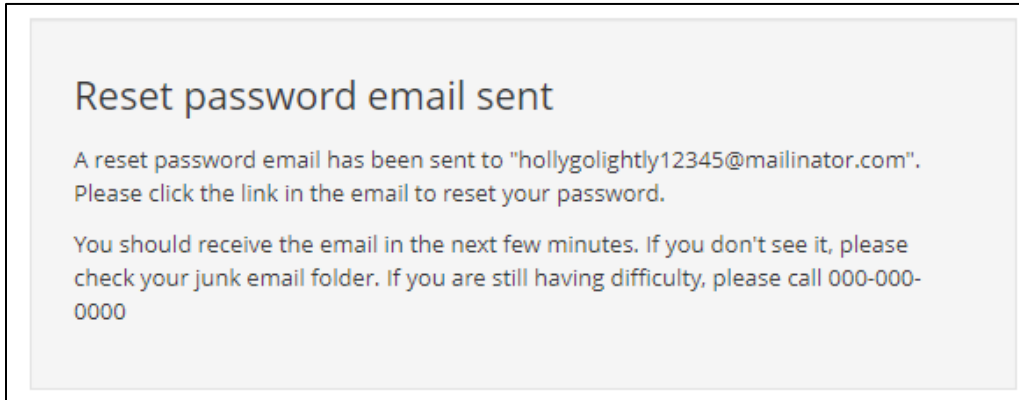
Reset password email sent

A reset password email has been sent to "hollygolightly12345@mailinator.com". Please click the link in the email to reset your password.

You should receive the email in the next few minutes. If you don't see it, please check your junk email folder. If you are still having difficulty, please call 000-000-0000